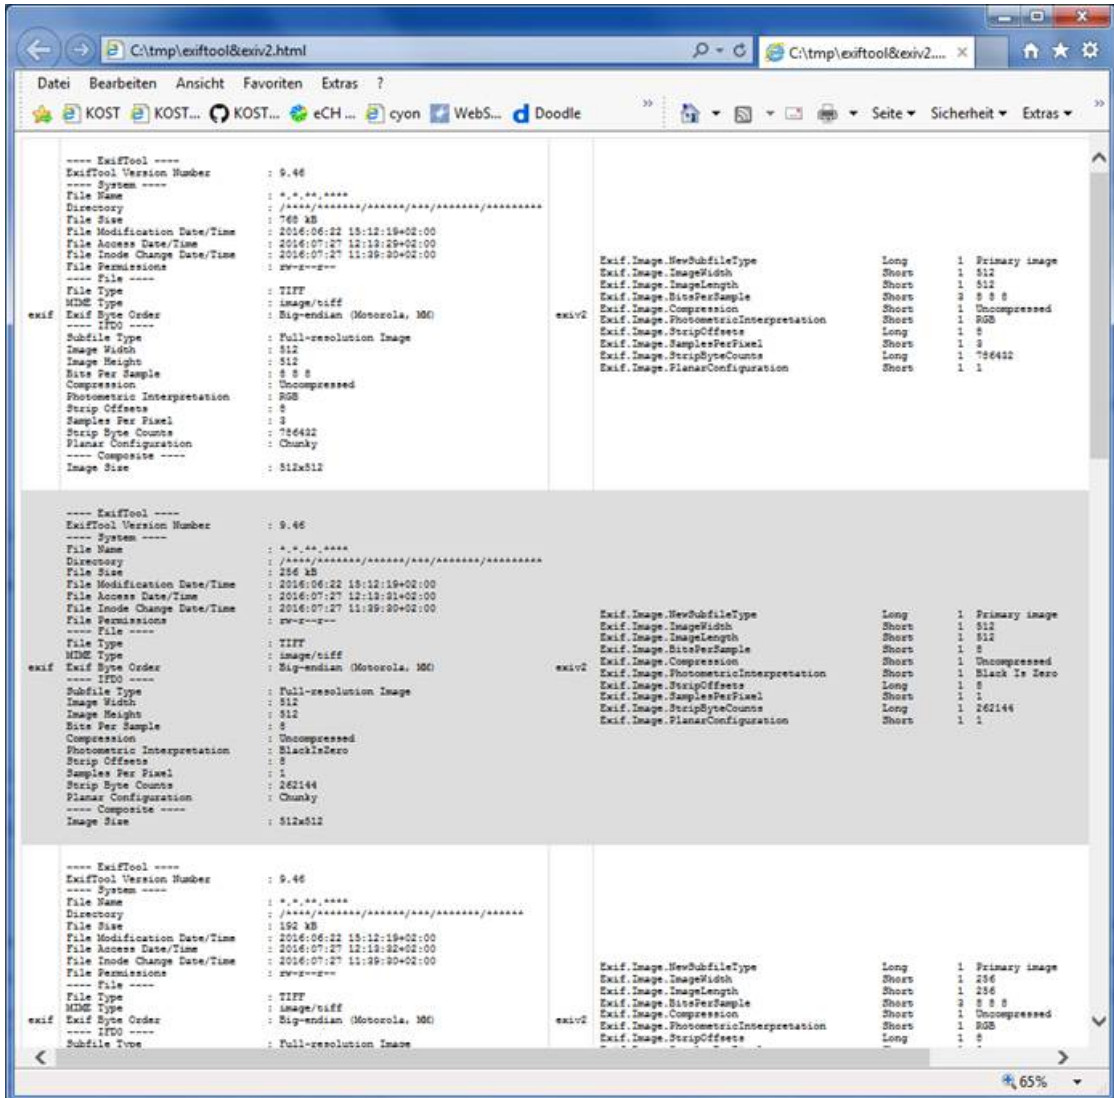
C:\tmp\exiftool&exiv2.html

C:\tmp\exiftool&exiv2.... ×

Datei Bearbeiten Ansicht Favoriten Extras ?

KOST KOST... KOST... eCH ... cyon WebS... Doodle

Seite ▾ Sicherheit ▾ Extras ▾

| | | | |
|---|---|---|---|
| exif | ---- ExifTool ----<br>ExifTool Version Number : 9.46<br>---- System ----<br>File Name : \*.\*.\*\*.\*\*\*\*<br>Directory : /\*\*\*\*/\*\*\*\*\*\*\*/\*\*\*\*\*\*/\*\*\*/\*\*\*\*\*\*\*/\*\*\*\*\*\*\*\*\*<br>File Size : 768 kB<br>File Modification Date/Time : 2016:06:22 15:12:19+02:00<br>File Access Date/Time : 2016:07:27 12:13:29+02:00<br>File Inode Change Date/Time : 2016:07:27 11:39:30+02:00<br>File Permissions : rw-r--r--<br>---- File ----<br>File Type : TIFF<br>MIME Type : image/tiff<br>Exif Byte Order : Big-endian (Motorola, MM)<br>---- IFD0 ----<br>Subfile Type : Full-resolution Image<br>Image Width : 512<br>Image Height : 512<br>Bits Per Sample : 8 8 8<br>Compression : Uncompressed<br>Photometric Interpretation : RGB<br>Strip Offsets : 8<br>Samples Per Pixel : 3<br>Strip Byte Counts : 786432<br>Planar Configuration : Chunky<br>---- Composite ----<br>Image Size : 512x512 | exiv2 | Exif.Image.NewSubfileType Long 1 Primary image<br>Exif.Image.ImageWidth Short 1 512<br>Exif.Image.ImageLength Short 1 512<br>Exif.Image.BitsPerSample Short 3 8 8 8<br>Exif.Image.Compression Short 1 Uncompressed<br>Exif.Image.PhotometricInterpretation Short 1 RGB<br>Exif.Image.StripOffsets Long 1 8<br>Exif.Image.SamplesPerPixel Short 1 3<br>Exif.Image.StripByteCounts Long 1 786432<br>Exif.Image.PlanarConfiguration Short 1 1 |
| exif | ---- ExifTool ----<br>ExifTool Version Number : 9.46<br>---- System ----<br>File Name : \*.\*.\*\*.\*\*\*\*<br>Directory : /\*\*\*\*/\*\*\*\*\*\*\*/\*\*\*\*\*\*/\*\*\*/\*\*\*\*\*\*\*/\*\*\*\*\*\*\*\*\*<br>File Size : 256 kB<br>File Modification Date/Time : 2016:06:22 15:12:19+02:00<br>File Access Date/Time : 2016:07:27 12:13:31+02:00<br>File Inode Change Date/Time : 2016:07:27 11:39:30+02:00<br>File Permissions : rw-r--r--<br>---- File ----<br>File Type : TIFF<br>MIME Type : image/tiff<br>Exif Byte Order : Big-endian (Motorola, MM)<br>---- IFD0 ----<br>Subfile Type : Full-resolution Image<br>Image Width : 512<br>Image Height : 512<br>Bits Per Sample : 8<br>Compression : Uncompressed<br>Photometric Interpretation : BlackIsZero<br>Strip Offsets : 8<br>Samples Per Pixel : 1<br>Strip Byte Counts : 262144<br>Planar Configuration : Chunky<br>---- Composite ----<br>Image Size : 512x512 | exiv2 | Exif.Image.NewSubfileType Long 1 Primary image<br>Exif.Image.ImageWidth Short 1 512<br>Exif.Image.ImageLength Short 1 512<br>Exif.Image.BitsPerSample Short 1 8<br>Exif.Image.Compression Short 1 Uncompressed<br>Exif.Image.PhotometricInterpretation Short 1 Black Is Zero<br>Exif.Image.StripOffsets Long 1 8<br>Exif.Image.SamplesPerPixel Short 1 1<br>Exif.Image.StripByteCounts Long 1 262144<br>Exif.Image.PlanarConfiguration Short 1 1 |
| exif | ---- ExifTool ----<br>ExifTool Version Number : 9.46<br>---- System ----<br>File Name : \*.\*.\*\*.\*\*\*\*<br>Directory : /\*\*\*\*/\*\*\*\*\*\*\*/\*\*\*\*\*\*/\*\*\*/\*\*\*\*\*\*\*/\*\*\*\*\*\*<br>File Size : 192 kB<br>File Modification Date/Time : 2016:06:22 15:12:19+02:00<br>File Access Date/Time : 2016:07:27 12:13:32+02:00<br>File Inode Change Date/Time : 2016:07:27 11:39:30+02:00<br>File Permissions : rw-r--r--<br>---- File ----<br>File Type : TIFF<br>MIME Type : image/tiff<br>Exif Byte Order : Big-endian (Motorola, MM)<br>---- IFD0 ----<br>Subfile Type : Full-resolution Image | exiv2 | Exif.Image.NewSubfileType Long 1 Primary image<br>Exif.Image.ImageWidth Short 1 256<br>Exif.Image.ImageLength Short 1 256<br>Exif.Image.BitsPerSample Short 3 8 8 8<br>Exif.Image.Compression Short 1 Uncompressed<br>Exif.Image.PhotometricInterpretation Short 1 RGB<br>Exif.Image.StripOffsets Long 1 8 |

65%